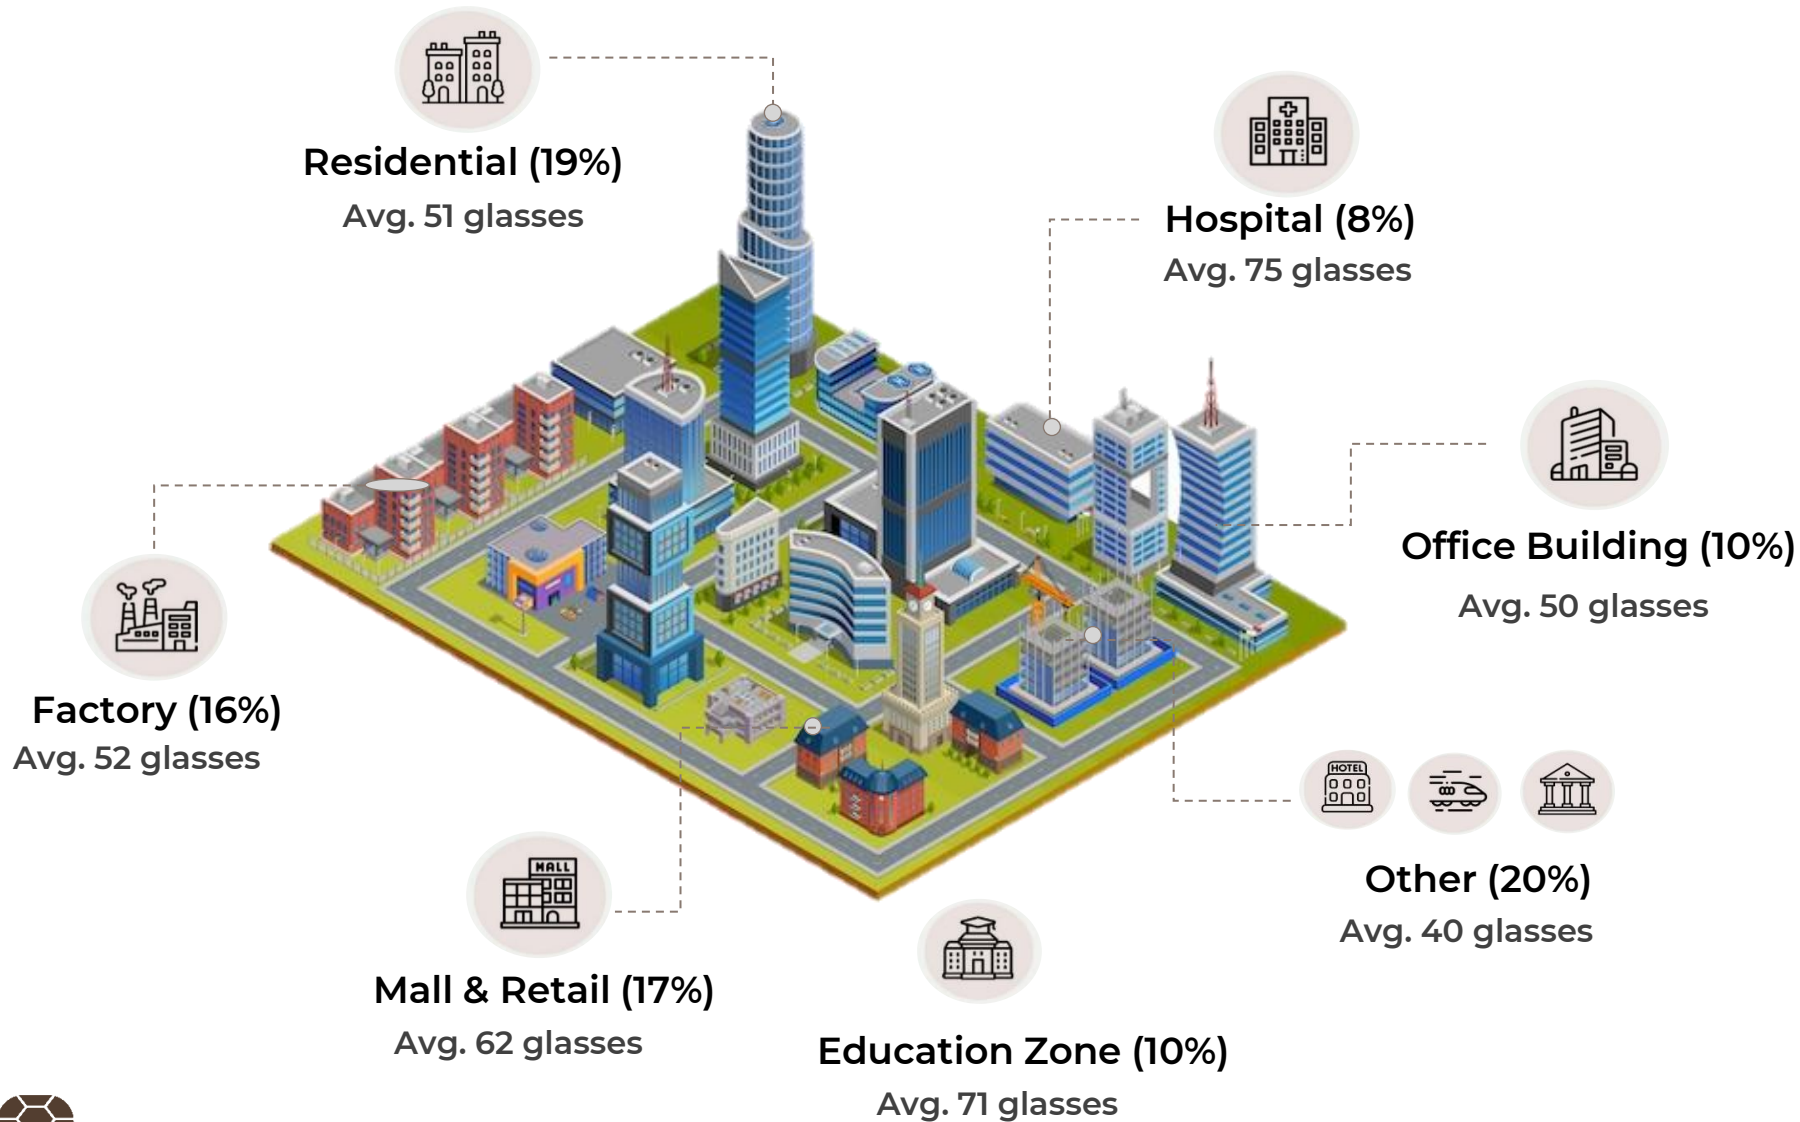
Residential (19%)
Avg. 51 glasses

Hospital (8%)
Avg. 75 glasses

Office Building (10%)
Avg. 50 glasses

Factory (16%)
Avg. 52 glasses

HOTEL

Other (20%)
Avg. 40 glasses

MALL

Mall & Retail (17%)
Avg. 62 glasses

Education Zone (10%)
Avg. 71 glasses